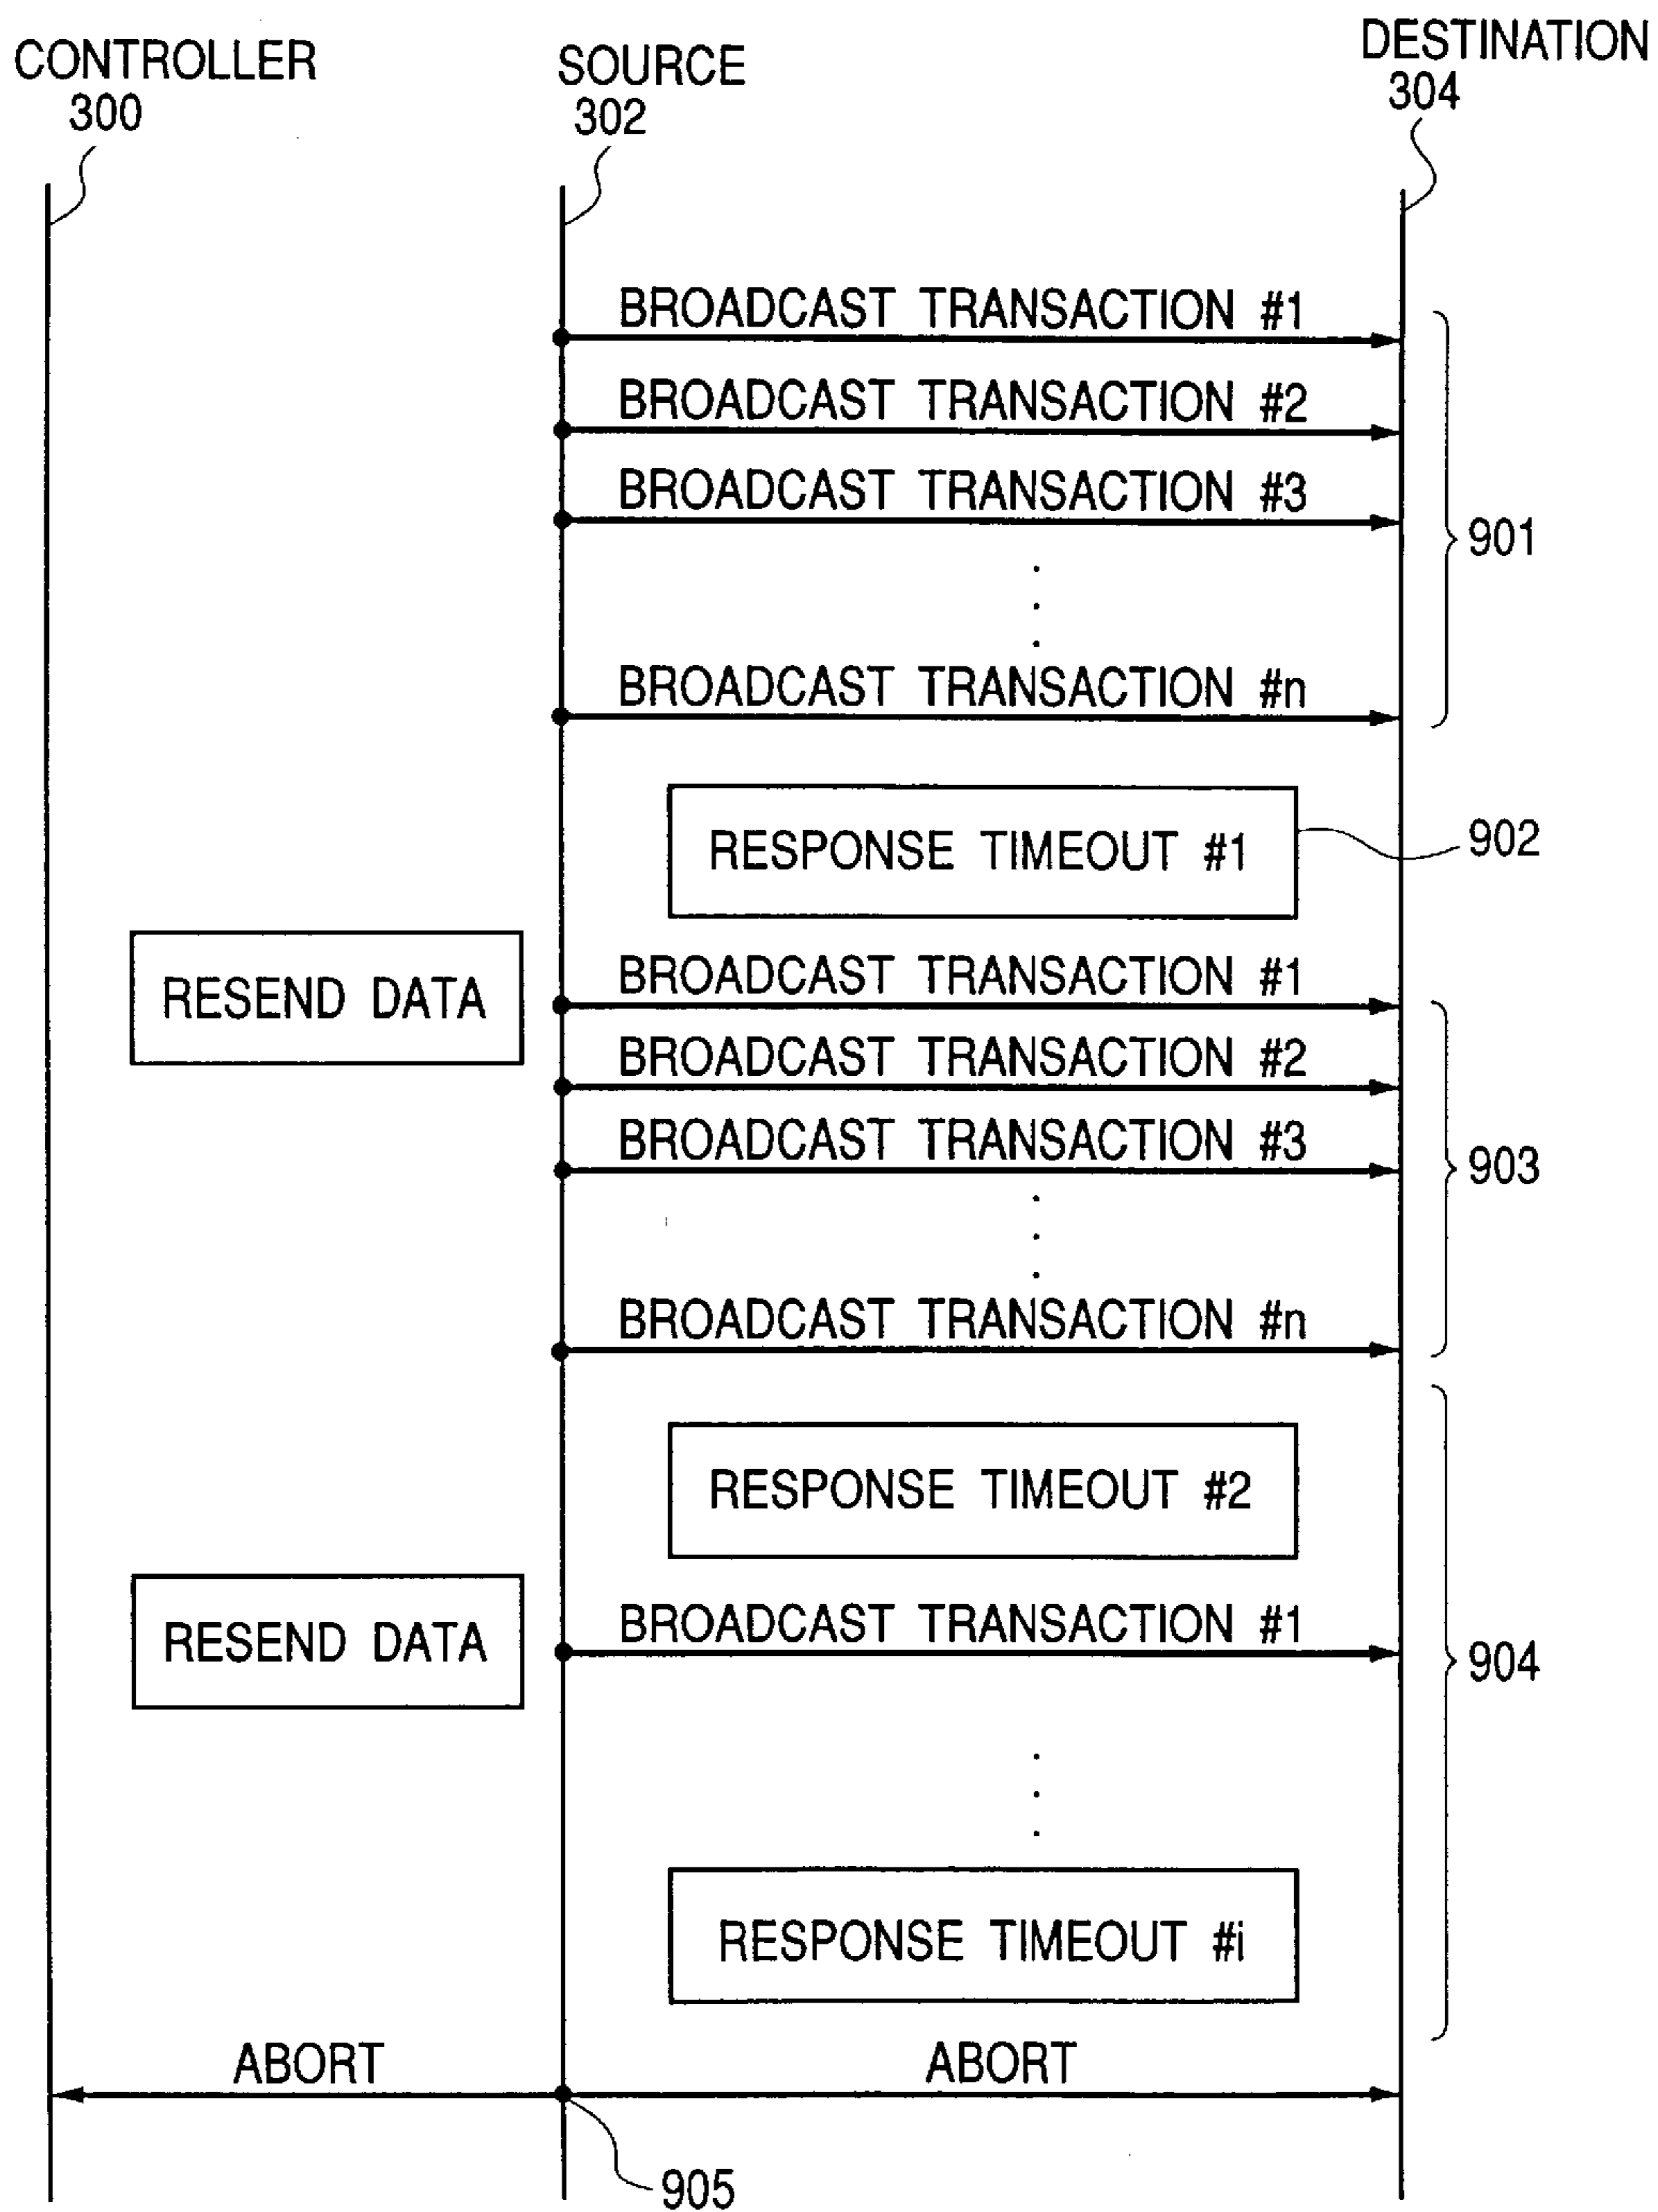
CONTROLLER
300

SOURCE
302

DESTINATION
304

BROADCAST TRANSACTION #1

BROADCAST TRANSACTION #2

BROADCAST TRANSACTION #3

BROADCAST TRANSACTION #n

901

RESPONSE TIMEOUT #1

902

RESEND DATA

BROADCAST TRANSACTION #1

BROADCAST TRANSACTION #2

BROADCAST TRANSACTION #3

BROADCAST TRANSACTION #n

903

RESPONSE TIMEOUT #2

RESEND DATA

BROADCAST TRANSACTION #1

904

RESPONSE TIMEOUT #i

ABORT

ABORT

905